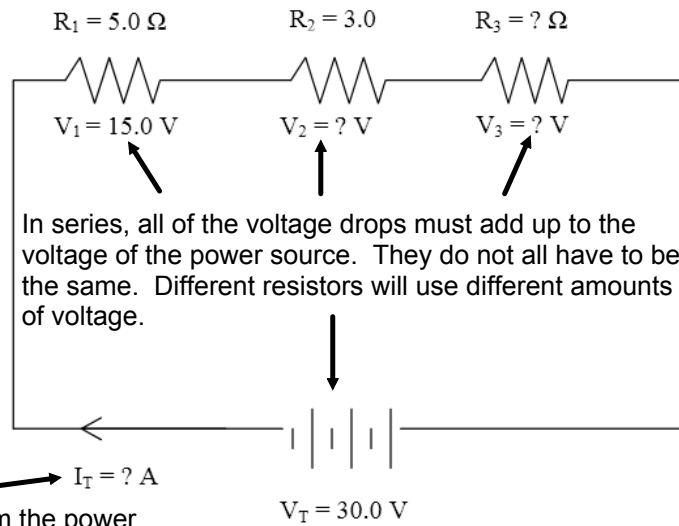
$R_1 = 5.0\ \Omega$

$R_2 = 3.0$

$R_3 = ?\ \Omega$

$V_1 = 15.0$ V

$V_2 = ?$ V

$V_3 = ?$ V

In series, all of the voltage drops must add up to the voltage of the power source. They do not all have to be the same. Different resistors will use different amounts of voltage.

$I_T = ?$ A

$V_T = 30.0$ V

n the power